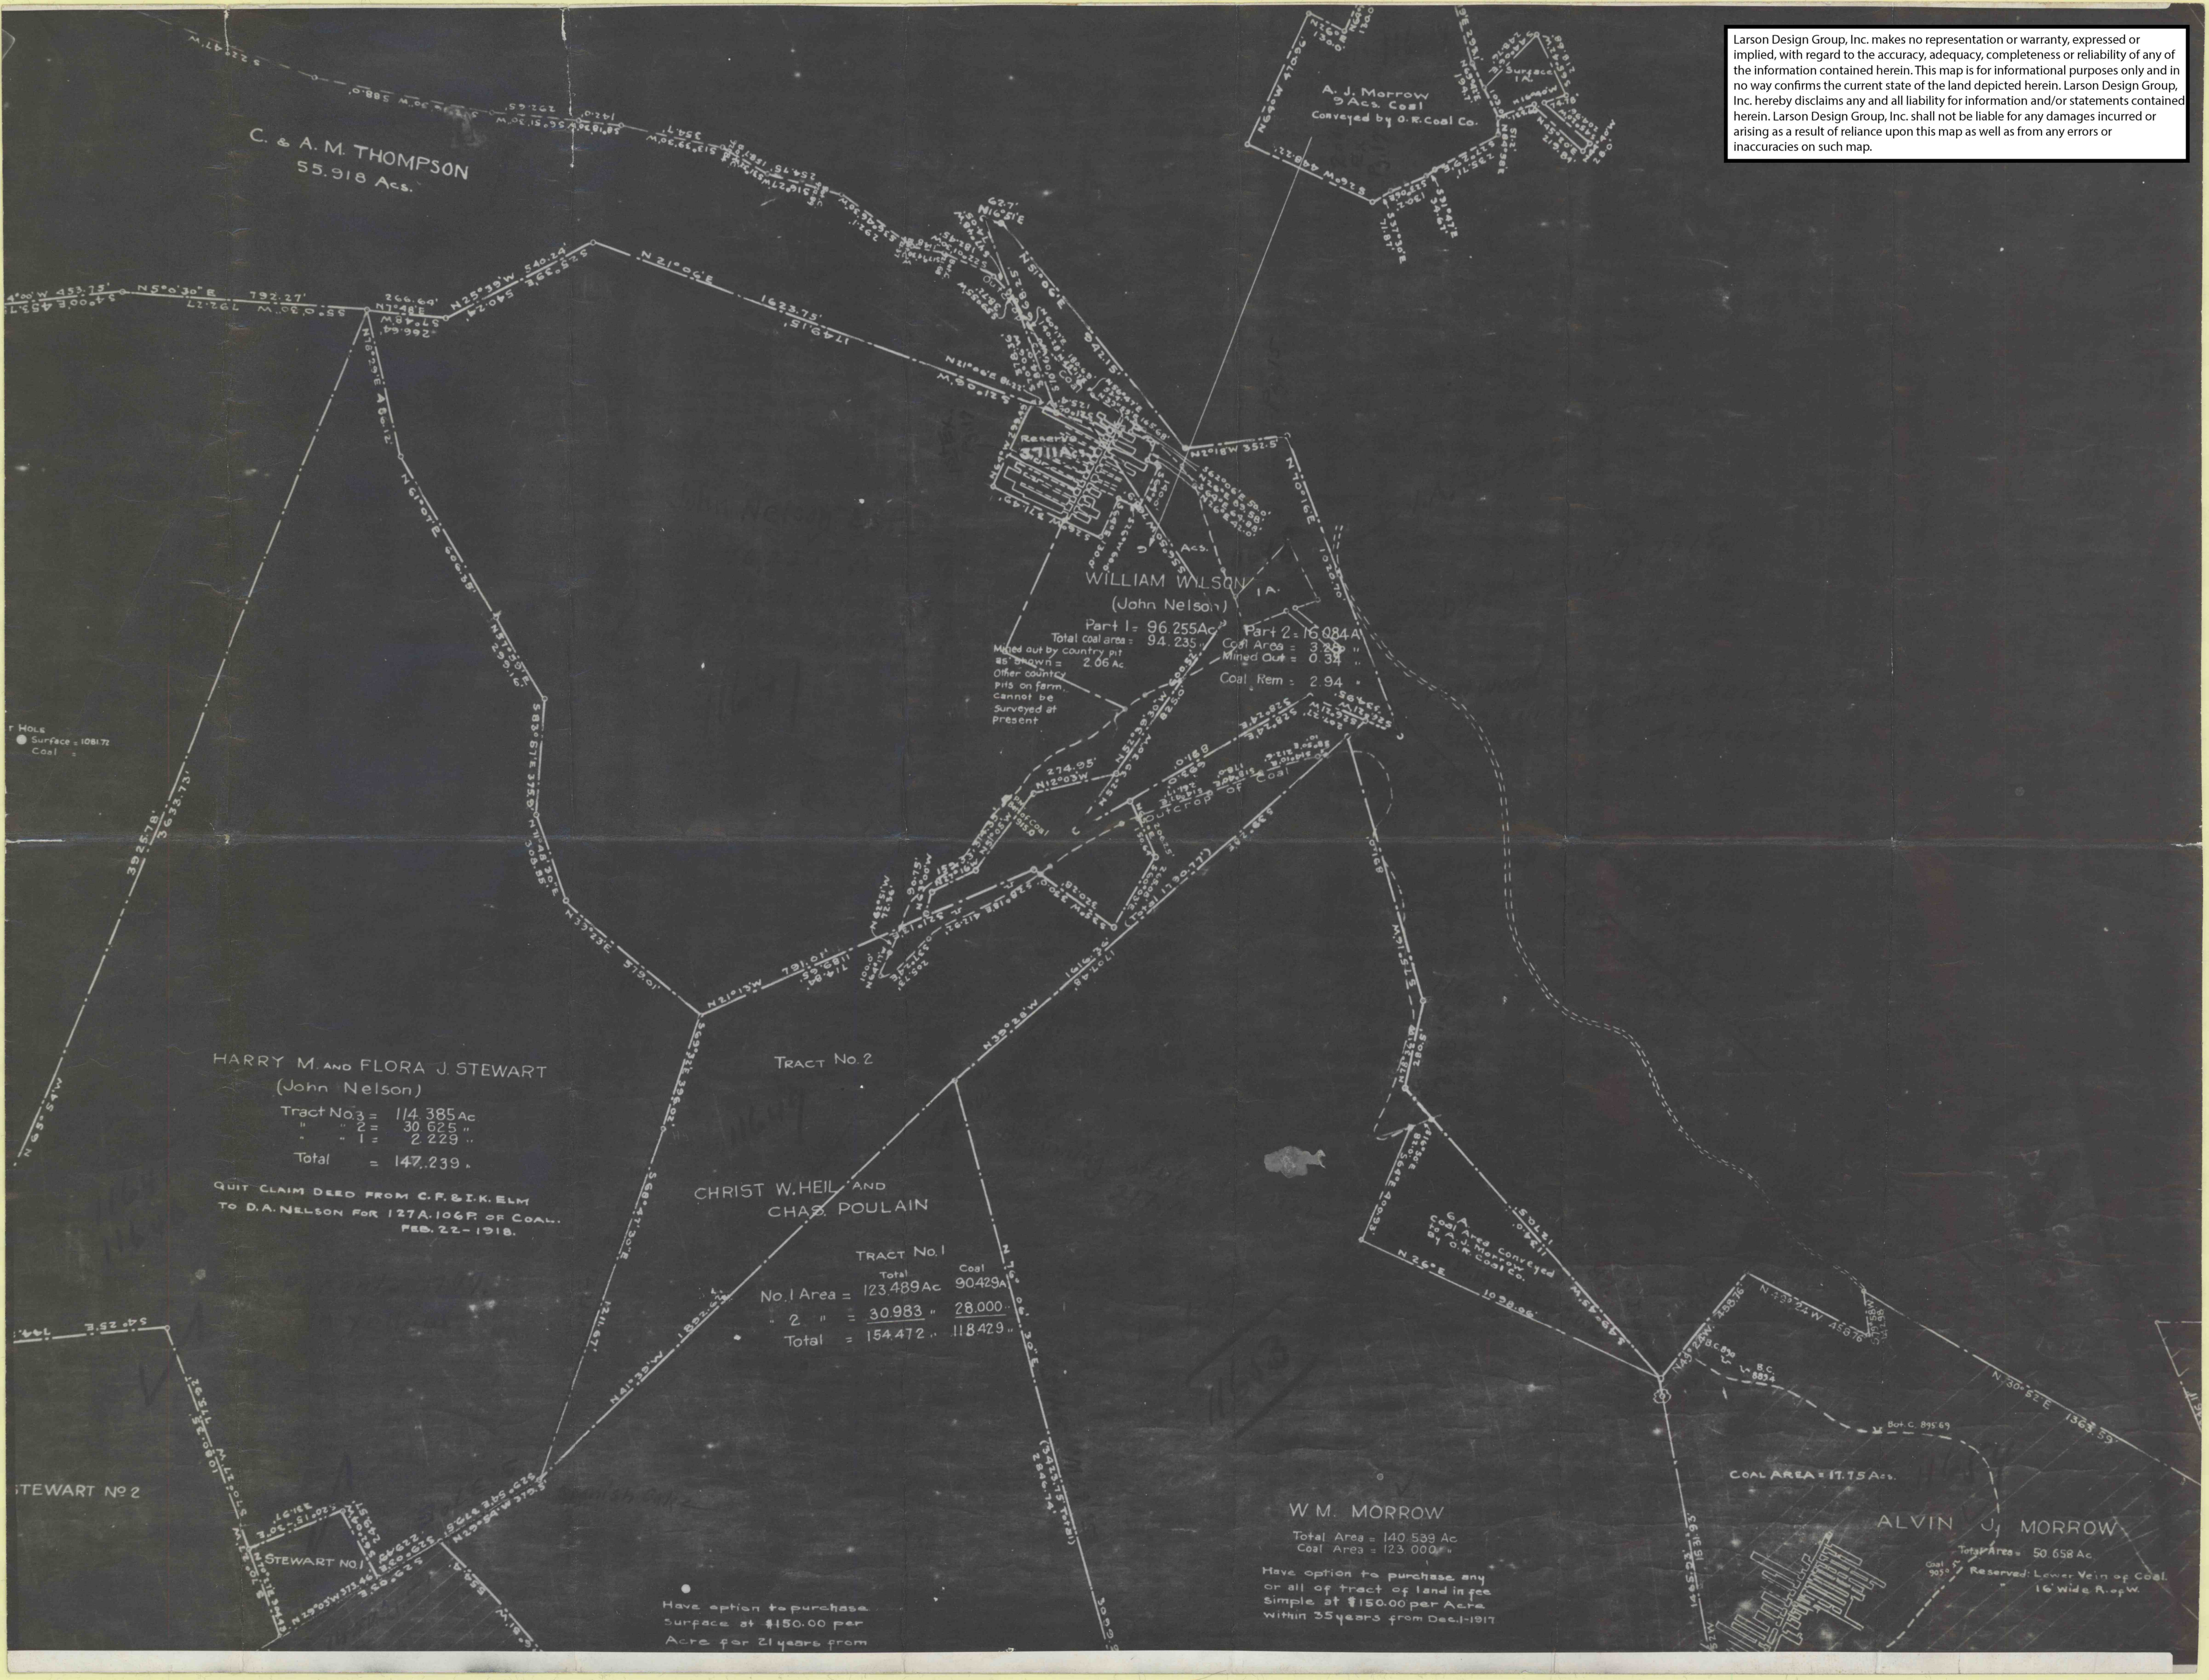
Larson Design Group, Inc. makes no representation or warranty, expressed or implied, with regard to the accuracy, adequacy, completeness or reliability of any of the information contained herein. This map is for informational purposes only and in no way confirms the current state of the land depicted herein. Larson Design Group, Inc. hereby disclaims any and all liability for information and/or statements contained herein. Larson Design Group, Inc. shall not be liable for any damages incurred or arising as a result of reliance upon this map as well as from any errors or inaccuracies on such map.

C. & A. M. THOMPSON
55.918 Acs.

A. J. Morrow
9 Acs. Coal
Conveyed by O. R. Coal Co.

Surface

N 69°0 W 410.0'

4°00'W 453.73'
N 5°0'30"E 792.27'
266.69'
N 7°48'E
N 25°39'W 540.29'
N 21°06'E
1623.75'
62.7'
N 16°51'E
N 21°06'E
N 2°18'W 351.5'

Reserve
3.711 A.

5 Acs.
WILLIAM WILSON
(John Nelson)
1A.
Part 1 = 96.255 Ac
Total coal area = 94.235
Part 2 = 16.084 A
Coal Area = 3.28
Mined Out = 0.34
Coal Rem. = 2.94
Mined out by country pit as shown = 2.06 Ac
Other country pits on farm cannot be surveyed at present

Hole
Surface = 1081.72
Coal =

274.95'
N 12°03'W
Outcrop of Coal

N 21°13'W 791.01'
N 39°28'W

HARRY M. AND FLORA J. STEWART
(John Nelson)
Tract No 3 = 114.385 Ac
" " 2 = 30.625 "
" " 1 = 2.229 "
Total = 147.239 "

QUIT CLAIM DEED FROM C. F. & I. K. ELM TO D. A. NELSON FOR 127 A. 106 P. OF COAL.
FEB. 22 - 1918.

TRACT No. 2

CHRIST W. HEIL AND
CHAS. POULAIN

TRACT No. 1
Total Coal
No. 1 Area = 123.489 Ac 90.429 A
2 " = 30.983 " 28.000
Total = 154.472 " 118.429 "

N 41°29'W

6 A.
Coal Area Conveyed to A. J. Morrow by O. R. Coal Co.
N 26°E 1098.06'

N 30°52'E 1368.55
Bot. C. 895.69

COAL AREA = 17.75 Acs.

STEWART No 2
STEWART No 1

W. M. MORROW
Total Area = 140.538 Ac
Coal Area = 123.000 "
Have option to purchase any or all of tract of land in fee simple at $150.00 per Acre within 35 years from Dec. 1 - 1917

ALVIN J. MORROW
Total Area = 50.658 Ac
Reserved: Lower Vein of Coal.
" 16' Wide R. of W.

Have option to purchase surface at $150.00 per Acre for 21 years from

1164
1164
1163